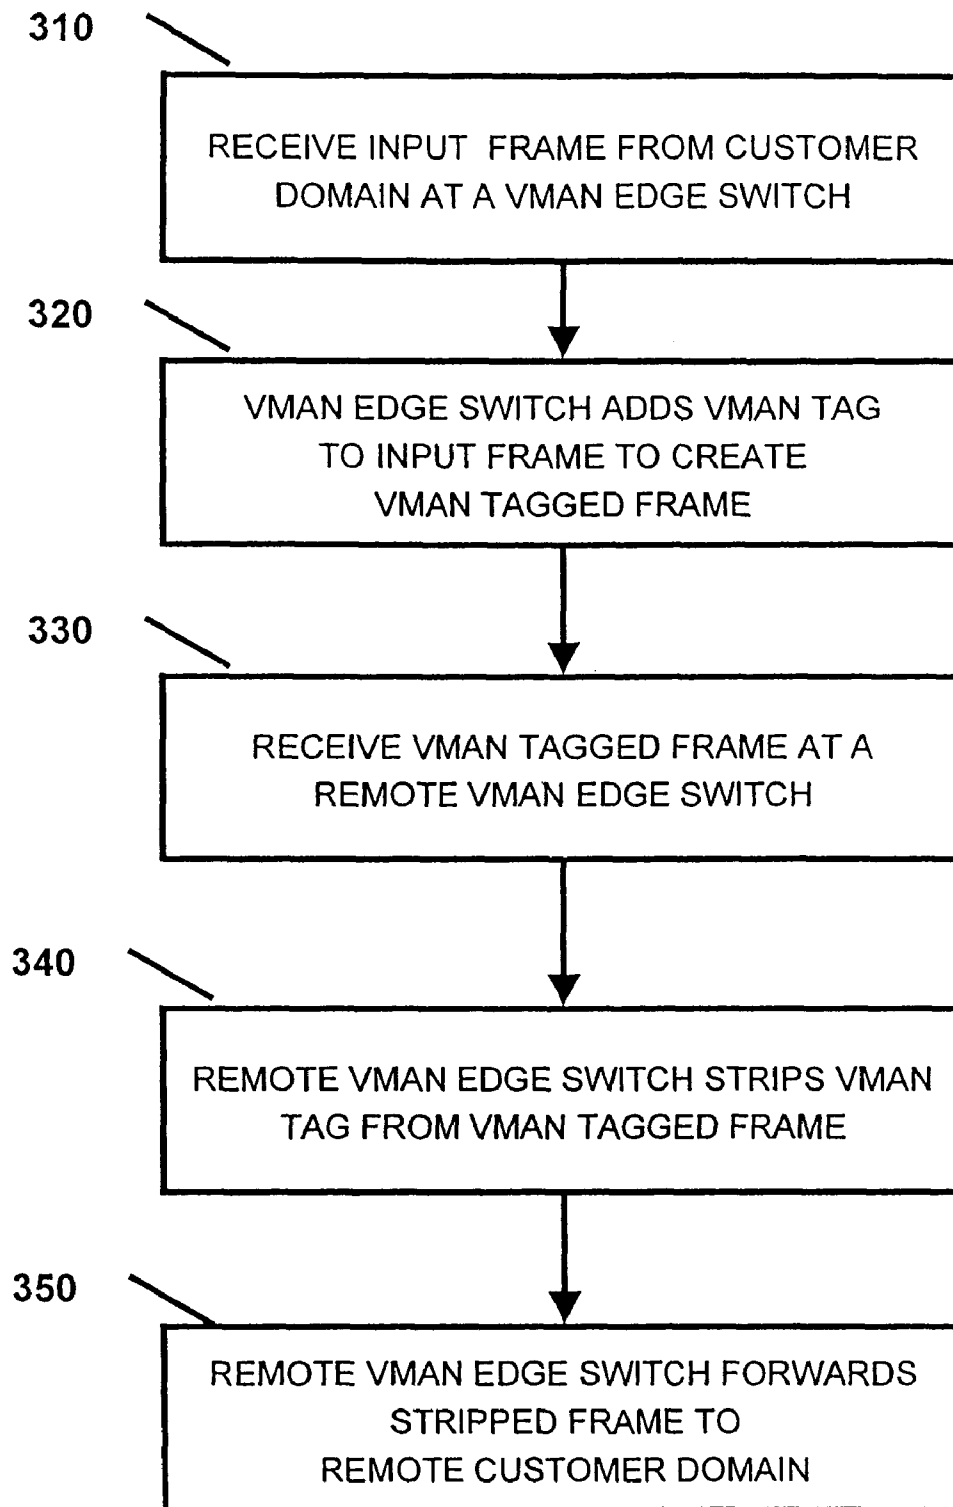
310

RECEIVE INPUT FRAME FROM CUSTOMER DOMAIN AT A VMAN EDGE SWITCH

320

VMAN EDGE SWITCH ADDS VMAN TAG TO INPUT FRAME TO CREATE VMAN TAGGED FRAME

330

RECEIVE VMAN TAGGED FRAME AT A REMOTE VMAN EDGE SWITCH

340

REMOTE VMAN EDGE SWITCH STRIPS VMAN TAG FROM VMAN TAGGED FRAME

350

REMOTE VMAN EDGE SWITCH FORWARDS STRIPPED FRAME TO REMOTE CUSTOMER DOMAIN